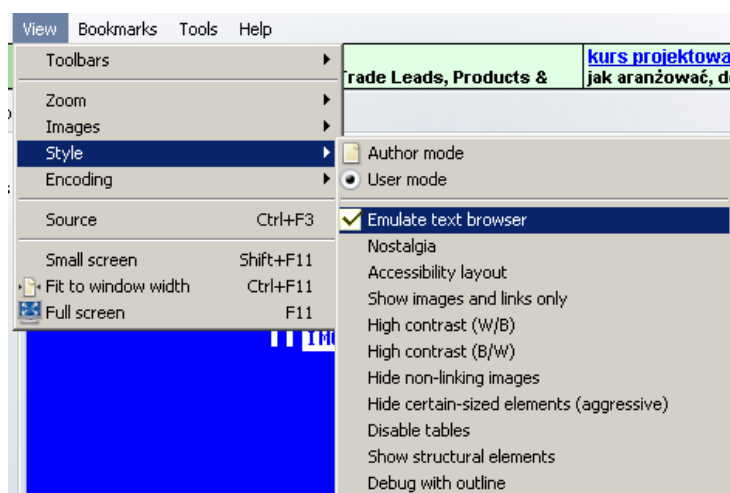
View Bookmarks Tools Help

Toolbars

Zoom
Images
Style
Encoding

Source Ctrl+F3

Small screen Shift+F11
Fit to window width Ctrl+F11
Full screen F11

Trade Leads, Products &

kurs projektowa
jak aranżować, d

Author mode
User mode

Emulate text browser
Nostalgia
Accessibility layout
Show images and links only
High contrast (W/B)
High contrast (B/W)
Hide non-linking images
Hide certain-sized elements (aggressive)
Disable tables
Show structural elements
Debug with outline